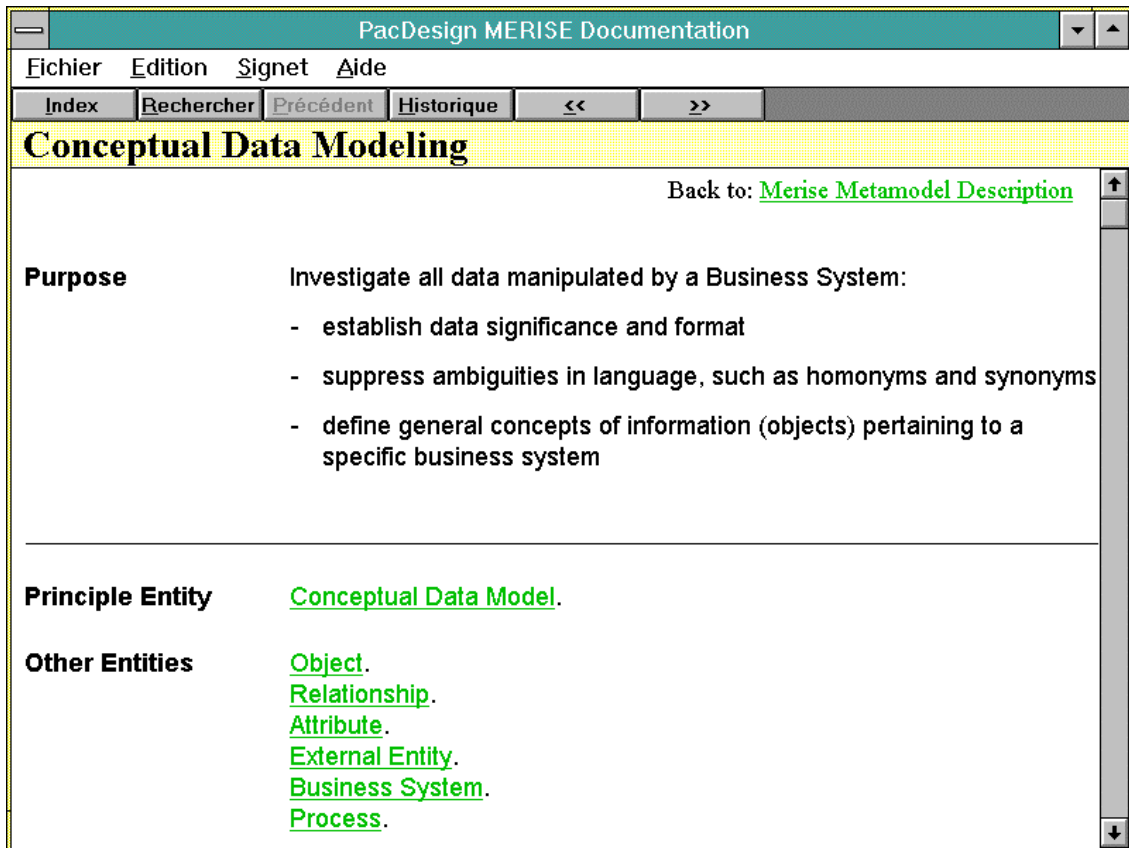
PacDesign MERISE Documentation

Fichier Edition Signet Aide

Index Rechercher Précédent Historique << >>

Conceptual Data Modeling

Back to: Merise Metamodel Description

Purpose

Investigate all data manipulated by a Business System:

- establish data significance and format

- suppress ambiguities in language, such as homonyms and synonyms

- define general concepts of information (objects) pertaining to a specific business system

Principle Entity

Conceptual Data Model.

Other Entities

Object.
Relationship.
Attribute.
External Entity.
Business System.
Process.